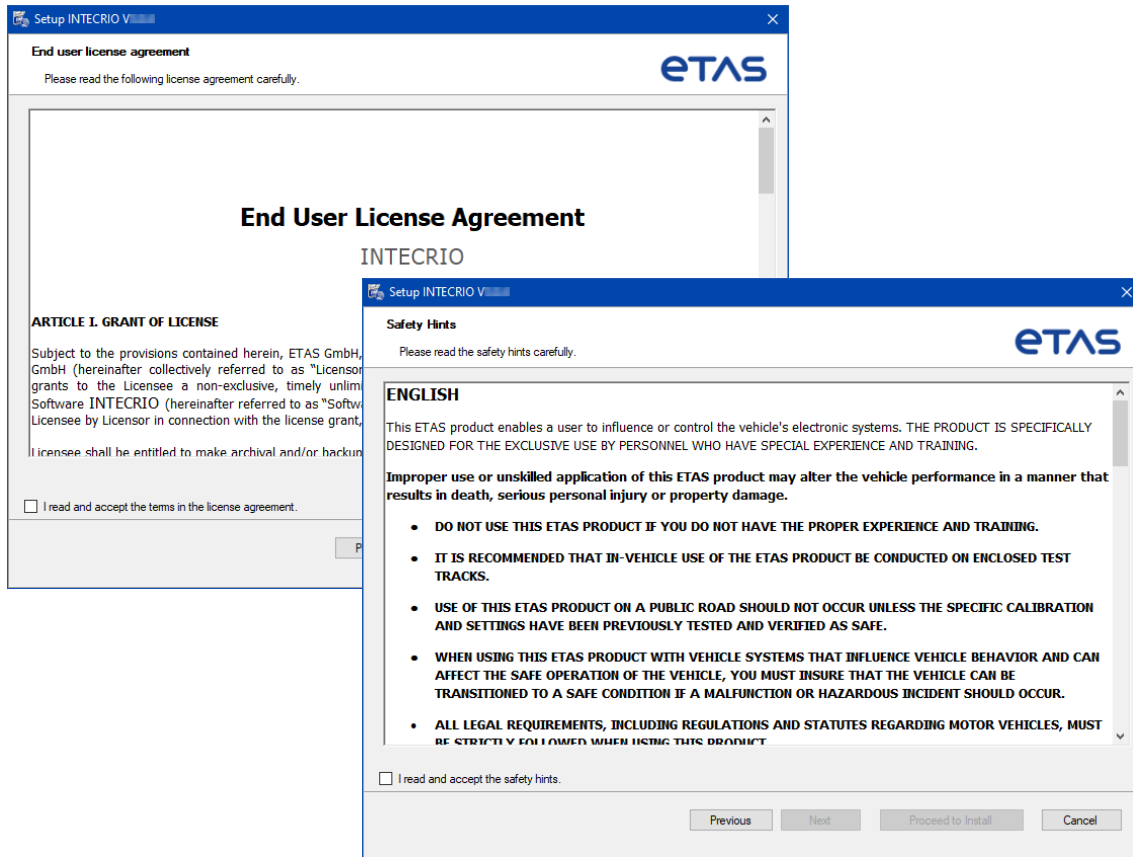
Setup INTECRIO V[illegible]

End user license agreement

Please read the following license agreement carefully.

ETAS

End User License Agreement

INTECRIO

ARTICLE I. GRANT OF LICENSE

Subject to the provisions contained herein, ETAS GmbH, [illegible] GmbH (hereinafter collectively referred to as "Licensor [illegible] grants to the Licensee a non-exclusive, timely unlim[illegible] Software INTECRIO (hereinafter referred to as "Softwa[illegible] Licensee by Licensor in connection with the license grant,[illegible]

Licensee shall be entitled to make archival and/or backu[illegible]

I read and accept the terms in the license agreement.

P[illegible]

Setup INTECRIO V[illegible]

Safety Hints

Please read the safety hints carefully.

ETAS

ENGLISH

This ETAS product enables a user to influence or control the vehicle's electronic systems. THE PRODUCT IS SPECIFICALLY DESIGNED FOR THE EXCLUSIVE USE BY PERSONNEL WHO HAVE SPECIAL EXPERIENCE AND TRAINING.

Improper use or unskilled application of this ETAS product may alter the vehicle performance in a manner that results in death, serious personal injury or property damage.

- DO NOT USE THIS ETAS PRODUCT IF YOU DO NOT HAVE THE PROPER EXPERIENCE AND TRAINING.
- IT IS RECOMMENDED THAT IN-VEHICLE USE OF THE ETAS PRODUCT BE CONDUCTED ON ENCLOSED TEST TRACKS.
- USE OF THIS ETAS PRODUCT ON A PUBLIC ROAD SHOULD NOT OCCUR UNLESS THE SPECIFIC CALIBRATION AND SETTINGS HAVE BEEN PREVIOUSLY TESTED AND VERIFIED AS SAFE.
- WHEN USING THIS ETAS PRODUCT WITH VEHICLE SYSTEMS THAT INFLUENCE VEHICLE BEHAVIOR AND CAN AFFECT THE SAFE OPERATION OF THE VEHICLE, YOU MUST INSURE THAT THE VEHICLE CAN BE TRANSITIONED TO A SAFE CONDITION IF A MALFUNCTION OR HAZARDOUS INCIDENT SHOULD OCCUR.
- ALL LEGAL REQUIREMENTS, INCLUDING REGULATIONS AND STATUTES REGARDING MOTOR VEHICLES, MUST BE STRICTLY FOLLOWED WHEN USING THIS PRODUCT.

I read and accept the safety hints.

Previous Next Proceed to Install Cancel